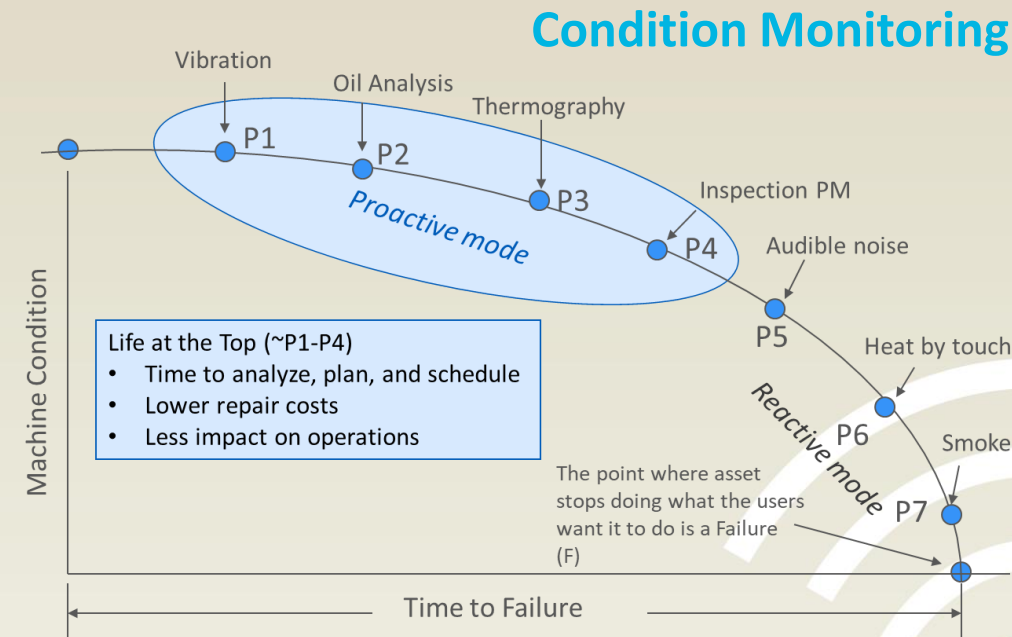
Condition Monitoring

Vibration

Oil Analysis

Thermography

P1

P2

P3

Proactive mode

Inspection PM

P4

Audible noise

P5

Heat by touch

P6

Smoke

P7

Reactive mode

Machine Condition

Life at the Top (~P1-P4)
• Time to analyze, plan, and schedule
• Lower repair costs
• Less impact on operations

The point where asset stops doing what the users want it to do is a Failure (F)

Time to Failure